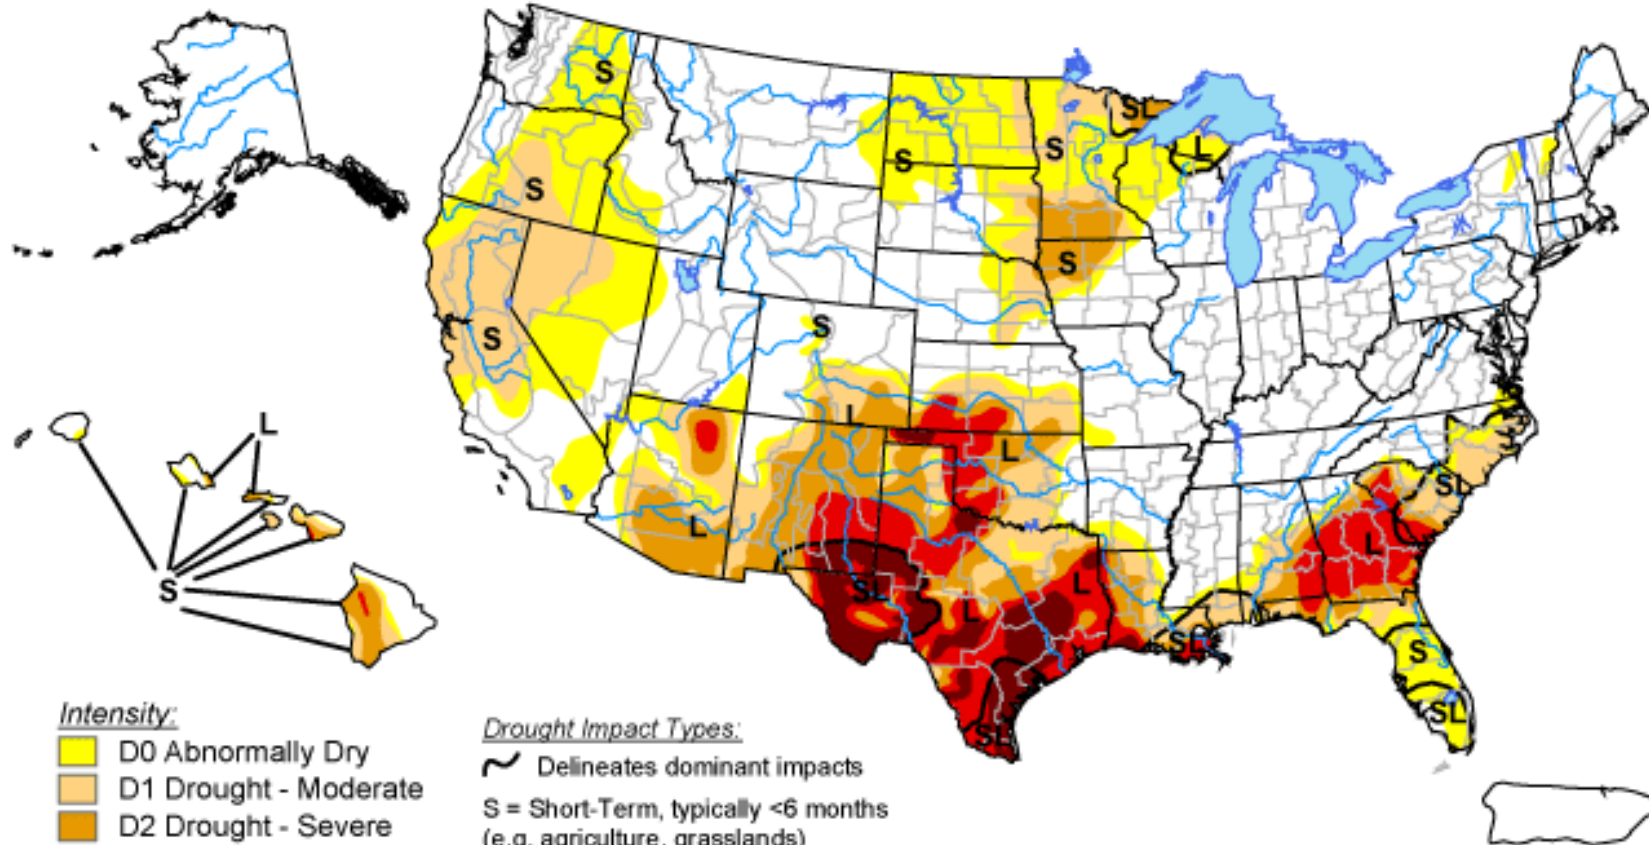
S
S
S
S
SL
L
S
S
S
L
L
L
L
SL
L
L
L
SL
SL
S
SL
SL
S
L
S

Intensity:
D0 Abnormally Dry
D1 Drought - Moderate
D2 Drought - Severe

Drought Impact Types:
Delineates dominant impacts
S = Short-Term, typically <6 months
(e.g. agriculture, grasslands)